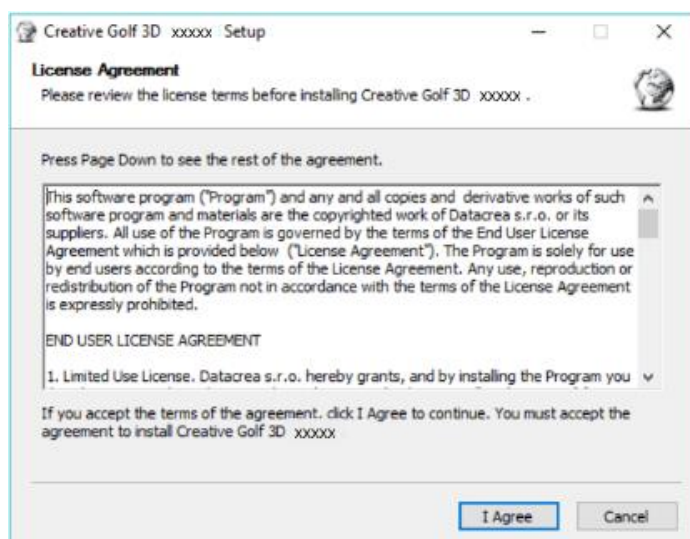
Creative Golf 3D xxxxx Setup

License Agreement
Please review the license terms before installing Creative Golf 3D xxxxx .

Press Page Down to see the rest of the agreement.

This software program ("Program") and any and all copies and derivative works of such software program and materials are the copyrighted work of Datacrea s.r.o. or its suppliers. All use of the Program is governed by the terms of the End User License Agreement which is provided below ("License Agreement"). The Program is solely for use by end users according to the terms of the License Agreement. Any use, reproduction or redistribution of the Program not in accordance with the terms of the License Agreement is expressly prohibited.

END USER LICENSE AGREEMENT

1. Limited Use License. Datacrea s.r.o. hereby grants, and by installing the Program you

If you accept the terms of the agreement, click I Agree to continue. You must accept the agreement to install Creative Golf 3D xxxxx

I Agree

Cancel